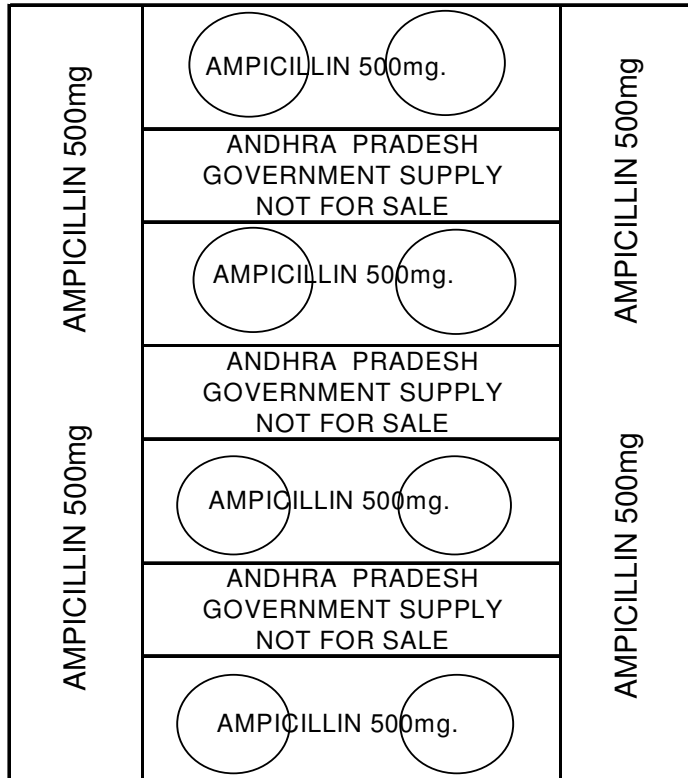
AMPICILLIN 500mg

AMPICILLIN 500mg.

ANDHRA PRADESH
GOVERNMENT SUPPLY
NOT FOR SALE

AMPICILLIN 500mg.

ANDHRA PRADESH
GOVERNMENT SUPPLY
NOT FOR SALE

AMPICILLIN 500mg.

ANDHRA PRADESH
GOVERNMENT SUPPLY
NOT FOR SALE

AMPICILLIN 500mg.

AMPICILLIN 500mg

AMPICILLIN 500mg

AMPICILLIN 500mg